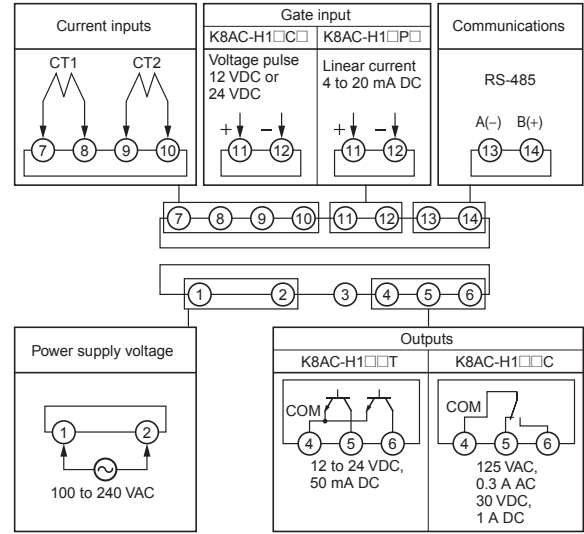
Current inputs

CT1 CT2

7 8 9 10

Gate input

K8AC-H1□C□

Voltage pulse 12 VDC or 24 VDC

+ −

11 12

K8AC-H1□P□

Linear current 4 to 20 mA DC

+ −

11 12

Communications

RS-485

A(−) B(+)

13 14

7 8 9 10 11 12 13 14

1 2 3 4 5 6

Power supply voltage

1 2

100 to 240 VAC

Outputs

K8AC-H1□□T

COM

4 5 6

12 to 24 VDC, 50 mA DC

K8AC-H1□□C

COM

4 5 6

125 VAC, 0.3 A AC 30 VDC, 1 A DC